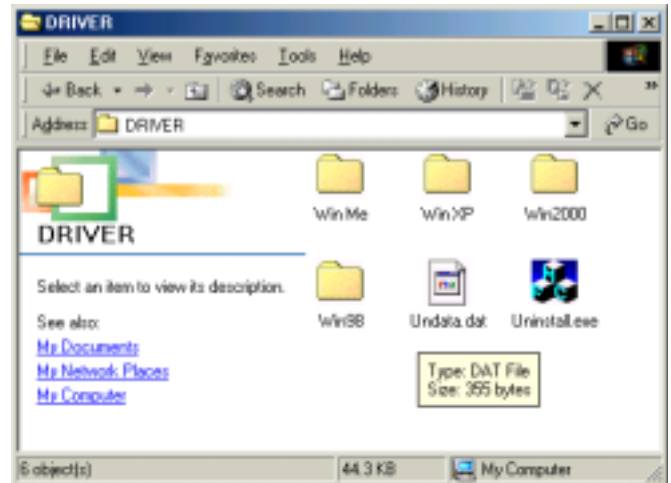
DRIVER

File Edit View Favorites Tools Help

Back Search Folders History

Address DRIVER

Go

DRIVER

Select an item to view its description.

See also:
My Documents
My Network Places
My Computer

Win Me

Win XP

Win2000

Win98

Undata.dat

Uninstall.exe

Type: DAT File
Size: 355 bytes

6 object(s)

44.3 KB

My Computer